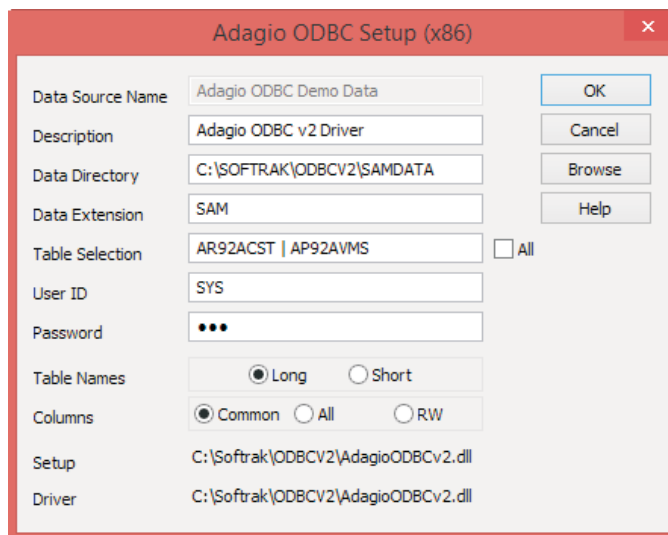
Adagio ODBC Setup (x86)

×

Data Source Name | Adagio ODBC Demo Data

Description | Adagio ODBC v2 Driver

Data Directory | C:\SOFTRAK\ODBCV2\SAMDATA

Data Extension | SAM

Table Selection | AR92ACST | AP92AVMS

All

User ID | SYS

Password | •••

Table Names | Long | Short

Columns | Common | All | RW

Setup | C:\Softrak\ODBCV2\AdagioODBCv2.dll

Driver | C:\Softrak\ODBCV2\AdagioODBCv2.dll

OK

Cancel

Browse

Help